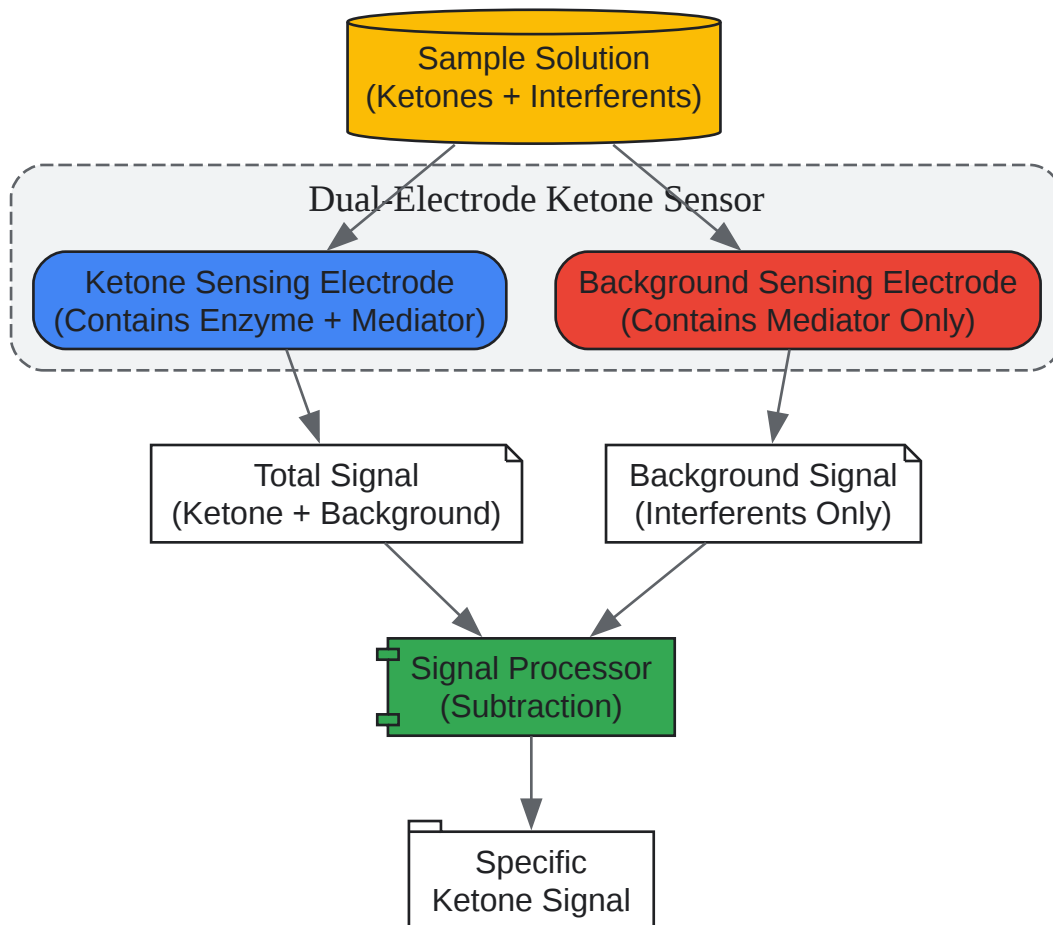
Sample Solution
(Ketones + Interferents)

Dual-Electrode Ketone Sensor

Ketone Sensing Electrode
(Contains Enzyme + Mediator)

Background Sensing Electrode
(Contains Mediator Only)

Total Signal
(Ketone + Background)

Background Signal
(Interferents Only)

Signal Processor
(Subtraction)

Specific
Ketone Signal